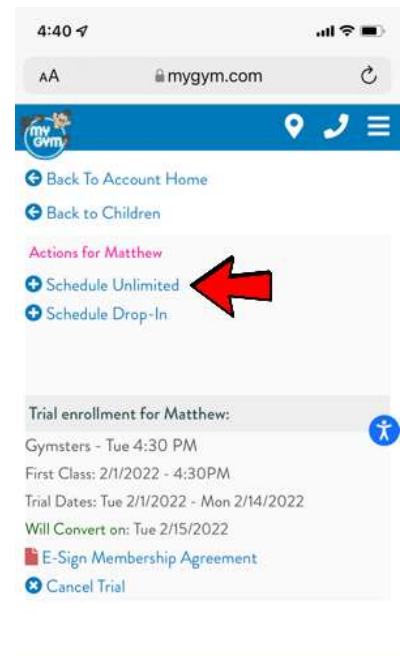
4:40

AA mygym.com

my Gym

Back To Account Home

Back to Children

Actions for Matthew

Schedule Unlimited

Schedule Drop-In

Trial enrollment for Matthew:

Gymsters - Tue 4:30 PM

First Class: 2/1/2022 - 4:30PM

Trial Dates: Tue 2/1/2022 - Mon 2/14/2022

Will Convert on: Tue 2/15/2022

E-Sign Membership Agreement

Cancel Trial